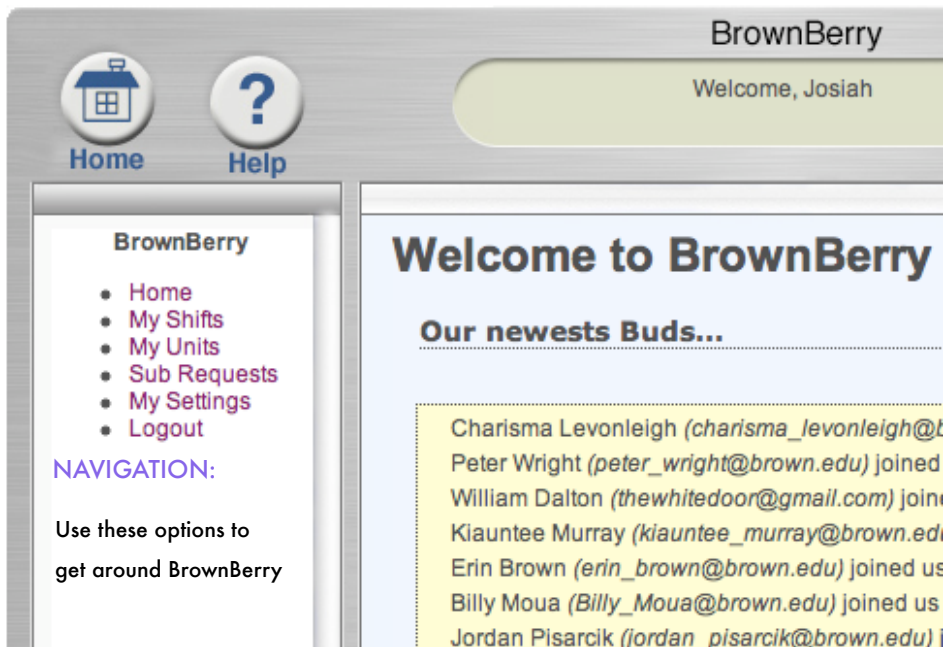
BrownBerry

Home

Help

Welcome, Josiah

BrownBerry

- Home
- My Shifts
- My Units
- Sub Requests
- My Settings
- Logout

NAVIGATION:

Use these options to get around BrownBerry

Welcome to BrownBerry

Our newests Buds...

Charisma Levonleigh *(charisma_levonleigh@b*
Peter Wright *(peter_wright@brown.edu)* joined
William Dalton *(thewhitedoor@gmail.com)* joine
Kiauntee Murray *(kiauntee_murray@brown.edu*
Erin Brown *(erin_brown@brown.edu)* joined us
Billy Moua *(Billy_Moua@brown.edu)* joined us
Jordan Pisarcik *(jordan_pisarcik@brown.edu)* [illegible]